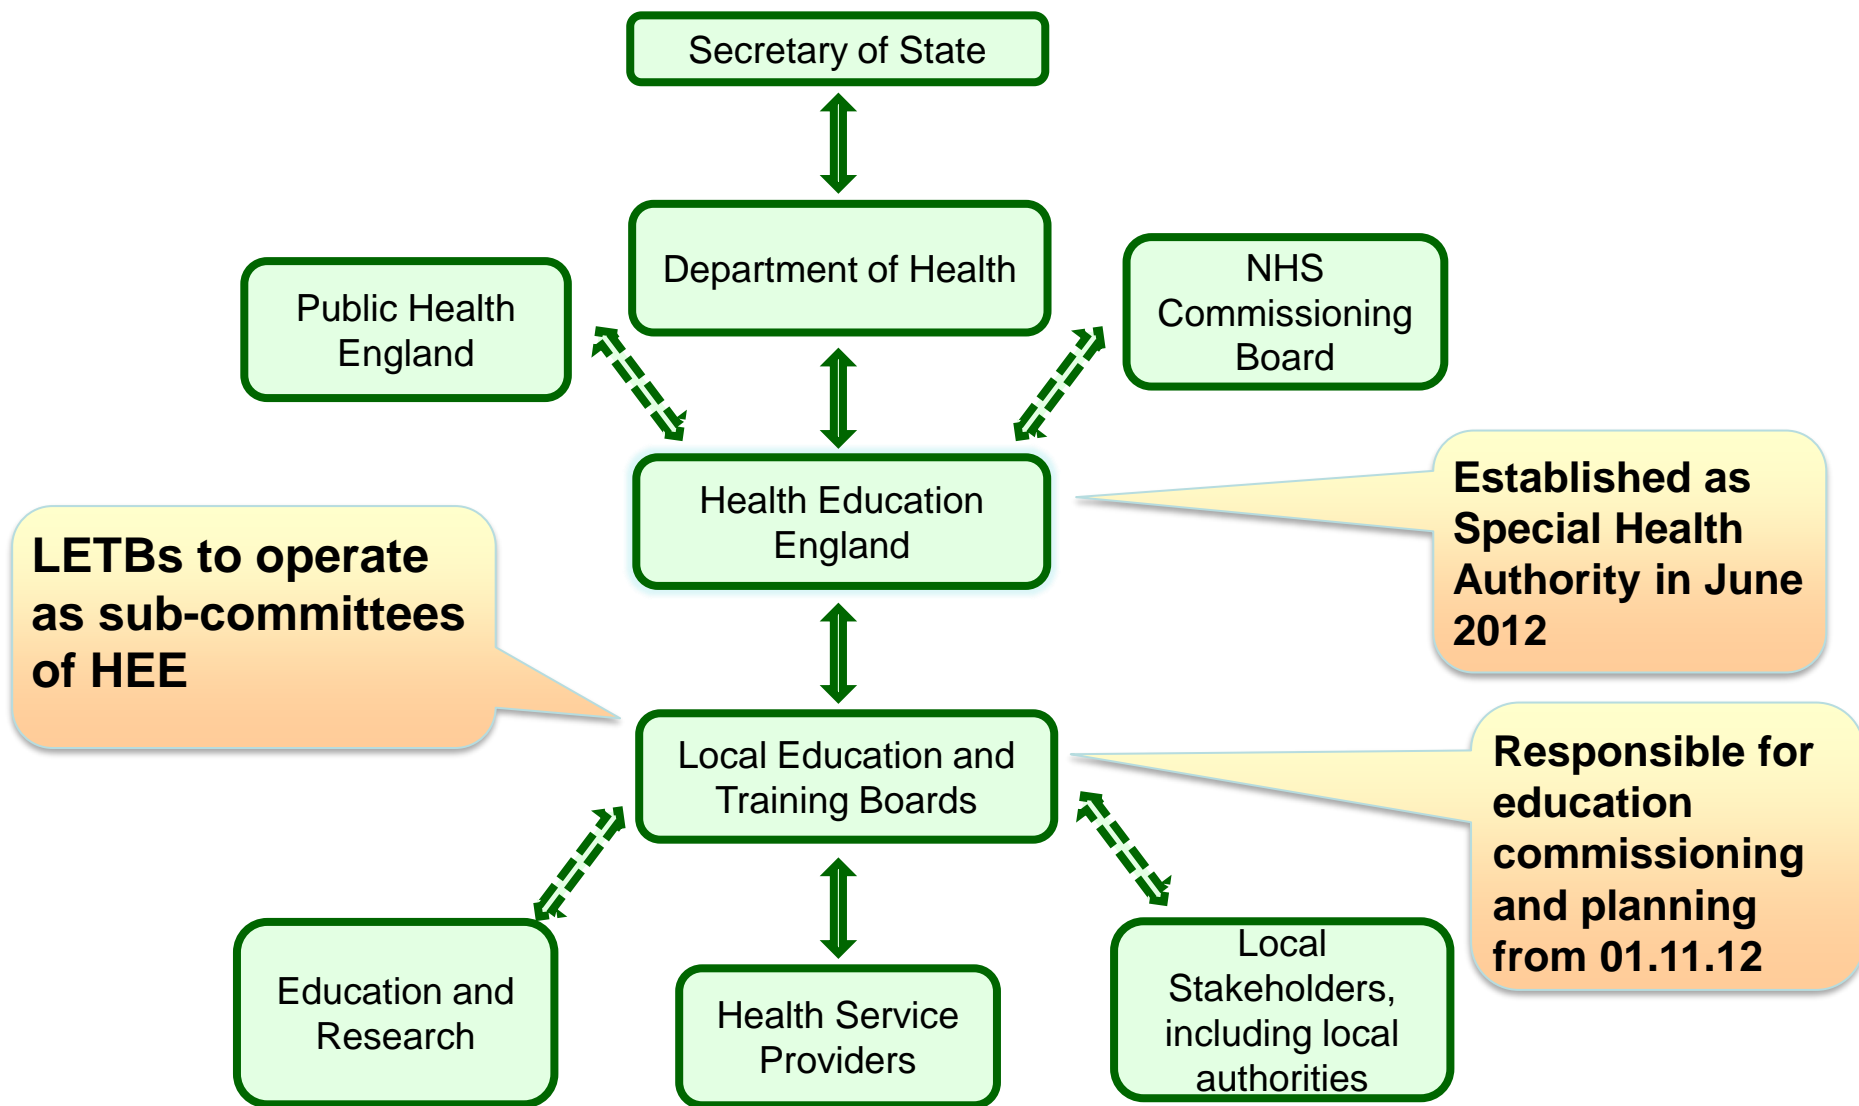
Secretary of State

Public Health England

Department of Health

NHS Commissioning Board

Health Education England

Established as Special Health Authority in June 2012

LETBs to operate as sub-committees of HEE

Local Education and Training Boards

Responsible for education commissioning and planning from 01.11.12

Education and Research

Health Service Providers

Local Stakeholders, including local authorities